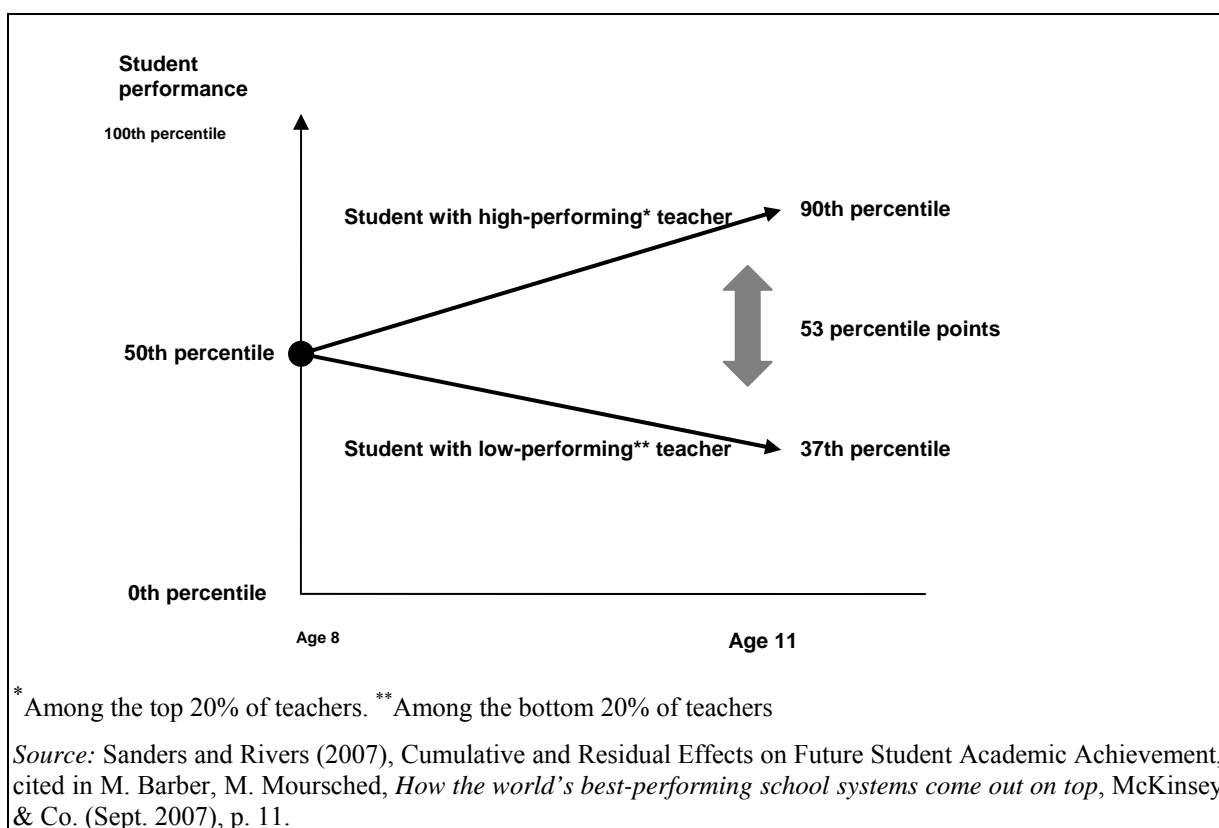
Student performance

100th percentile

Student with high-performing* teacher

90th percentile

53 percentile points

50th percentile

Student with low-performing** teacher

37th percentile

0th percentile

Age 8

Age 11

*Among the top 20% of teachers. **Among the bottom 20% of teachers

*Source:* Sanders and Rivers (2007), Cumulative and Residual Effects on Future Student Academic Achievement, cited in M. Barber, M. Moursched, *How the world's best-performing school systems come out on top*, McKinsey & Co. (Sept. 2007), p. 11.